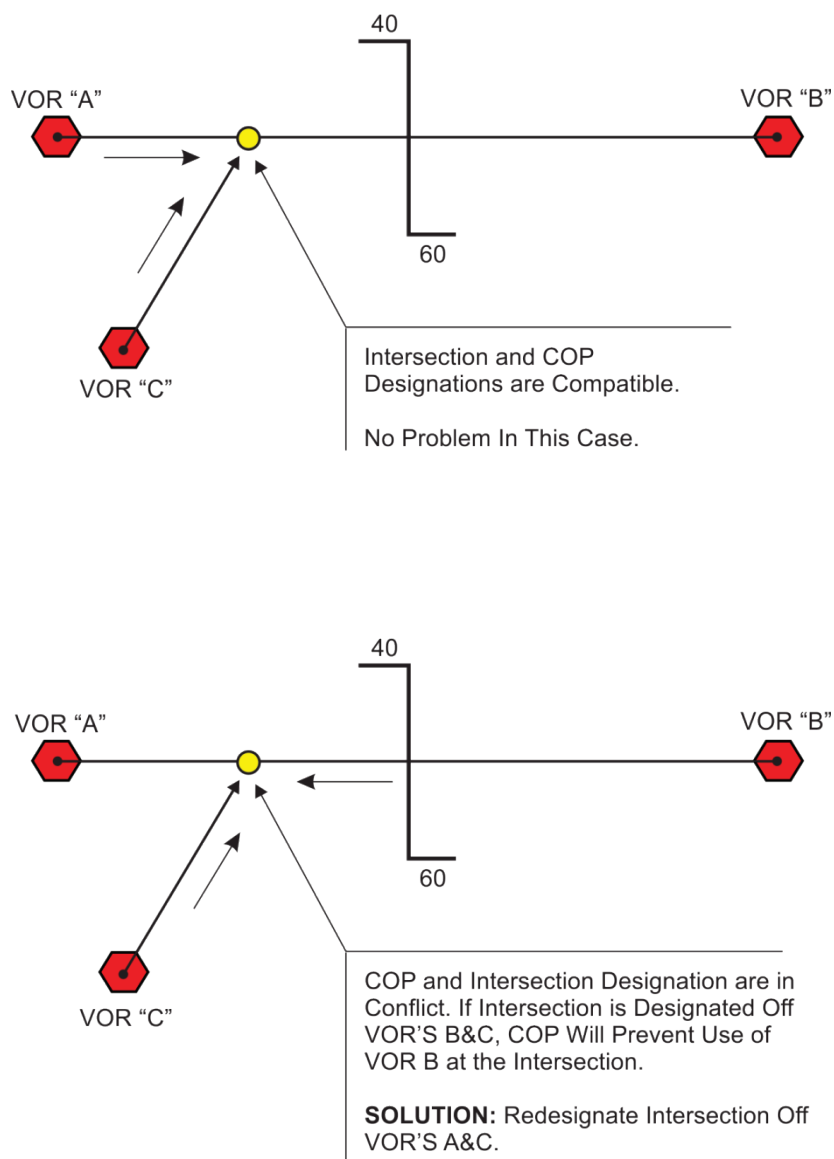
40

VOR “A”

VOR “B”

60

VOR “C”

Intersection and COP Designations are Compatible.

No Problem In This Case.

40

VOR “A”

VOR “B”

60

VOR “C”

COP and Intersection Designation are in Conflict. If Intersection is Designated Off VOR’S B&C, COP Will Prevent Use of VOR B at the Intersection.

**SOLUTION:** Redesignate Intersection Off VOR’S A&C.